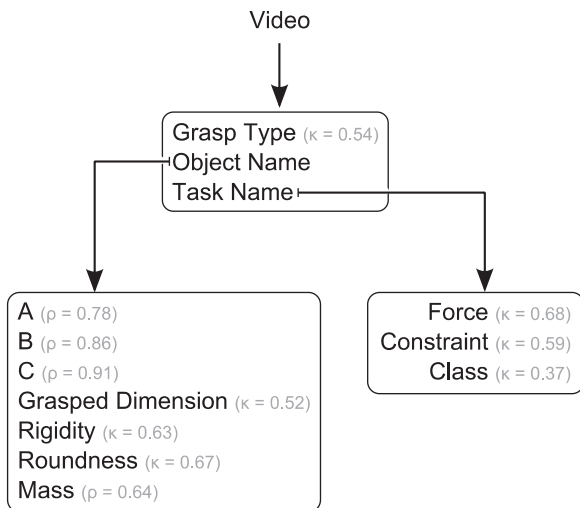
Video

Grasp Type ($\kappa$ = 0.54)
Object Name
Task Name

A ($\rho$ = 0.78)
B ($\rho$ = 0.86)
C ($\rho$ = 0.91)
Grasped Dimension ($\kappa$ = 0.52)
Rigidity ($\kappa$ = 0.63)
Roundness ($\kappa$ = 0.67)
Mass ($\rho$ = 0.64)

Force ($\kappa$ = 0.68)
Constraint ($\kappa$ = 0.59)
Class ($\kappa$ = 0.37)